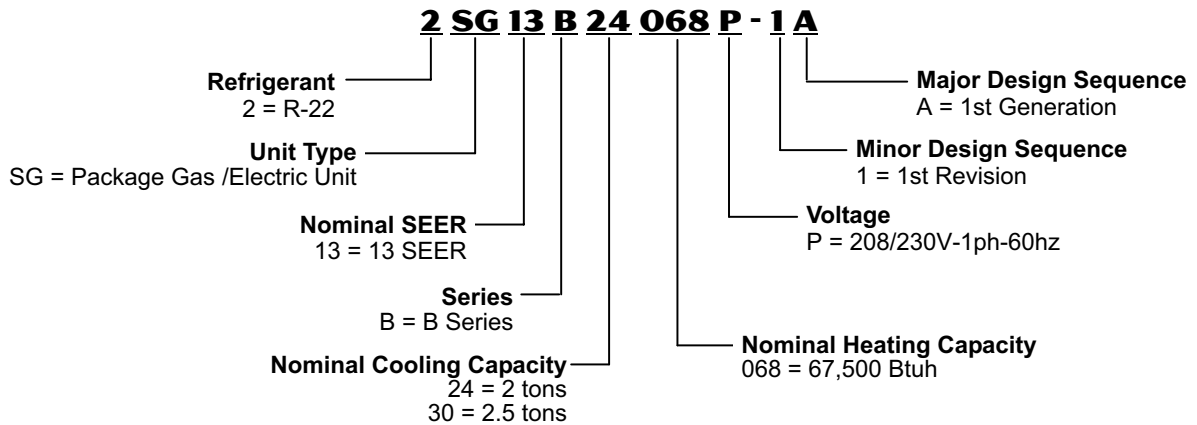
2 SG 13 B 24 068 P - 1 A

Refrigerant
2 = R-22

Unit Type
SG = Package Gas /Electric Unit

Nominal SEER
13 = 13 SEER

Series
B = B Series

Nominal Cooling Capacity
24 = 2 tons
30 = 2.5 tons

Major Design Sequence
A = 1st Generation

Minor Design Sequence
1 = 1st Revision

Voltage
P = 208/230V-1ph-60hz

Nominal Heating Capacity
068 = 67,500 Btuh